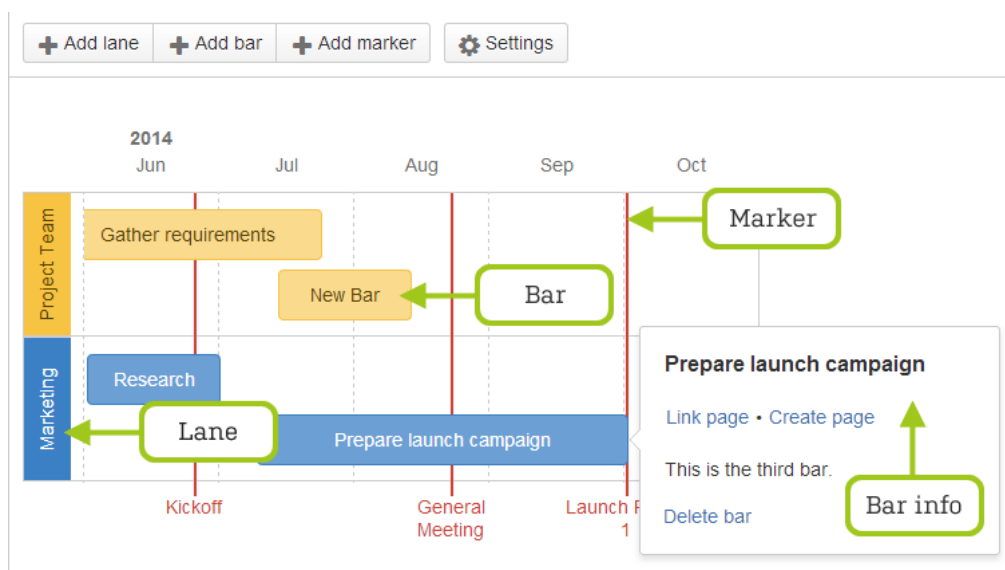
+ Add lane + Add bar + Add marker Settings

2014
Jun Jul Aug Sep Oct

Project Team
Gather requirements
New Bar
Bar
Marker

Marketing
Research
Lane
Prepare launch campaign

Kickoff
General Meeting
Launch P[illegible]
1

Prepare launch campaign
Link page • Create page
This is the third bar.
Delete bar
Bar info